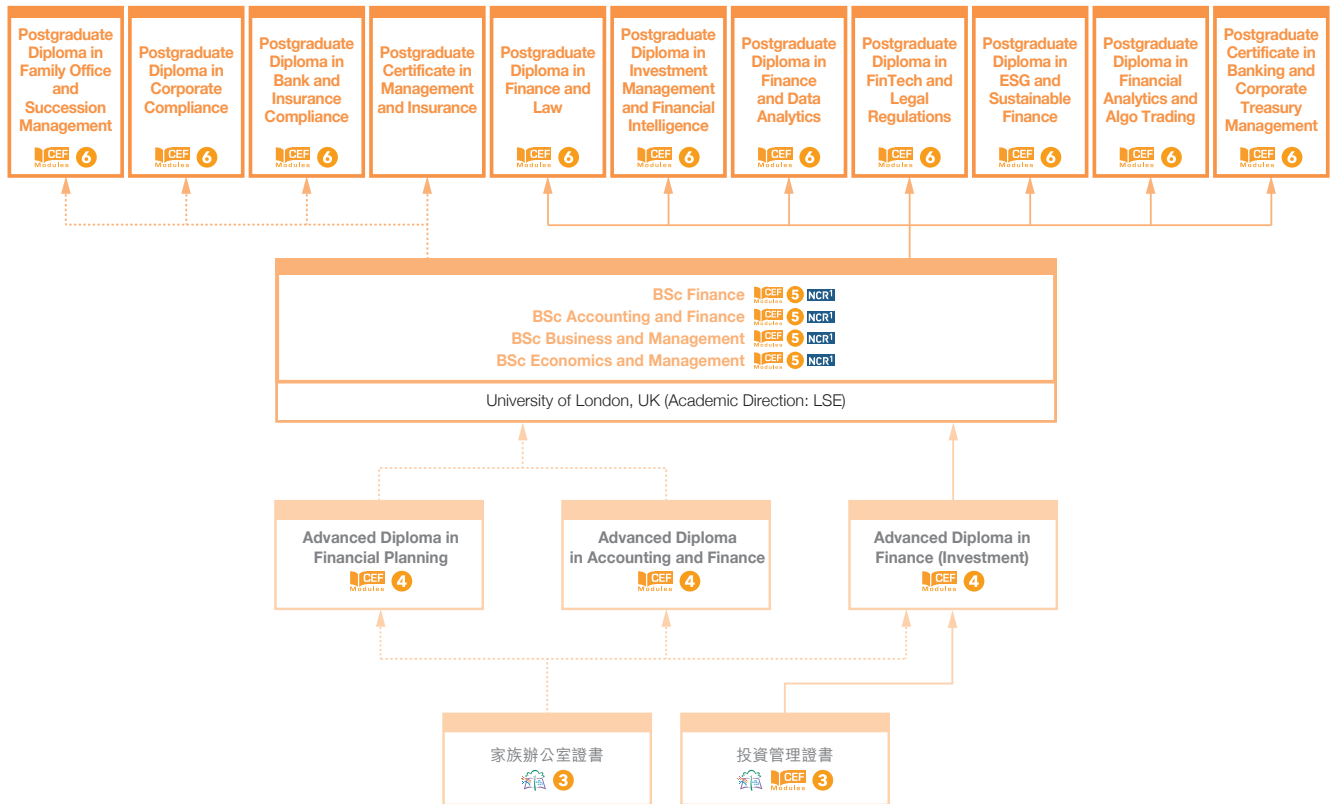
Postgraduate Diploma in Family Office and Succession Management
CEF Modules 6

Postgraduate Diploma in Corporate Compliance
CEF Modules 6

Postgraduate Diploma in Bank and Insurance Compliance
CEF Modules 6

Postgraduate Certificate in Management and Insurance

Postgraduate Diploma in Finance and Law
CEF Modules 6

Postgraduate Diploma in Investment Management and Financial Intelligence
CEF Modules 6

Postgraduate Diploma in Finance and Data Analytics
CEF Modules 6

Postgraduate Diploma in FinTech and Legal Regulations
CEF Modules 6

Postgraduate Diploma in ESG and Sustainable Finance
CEF Modules 6

Postgraduate Diploma in Financial Analytics and Algo Trading
CEF Modules 6

Postgraduate Certificate in Banking and Corporate Treasury Management
CEF Modules 6

BSc Finance CEF Modules 5 NCR1
BSc Accounting and Finance CEF Modules 5 NCR1
BSc Business and Management CEF Modules 5 NCR1
BSc Economics and Management CEF Modules 5 NCR1

University of London, UK (Academic Direction: LSE)

Advanced Diploma in Financial Planning
CEF Modules 4

Advanced Diploma in Accounting and Finance
CEF Modules 4

Advanced Diploma in Finance (Investment)
CEF Modules 4

家族辦公室證書
3

投資管理證書
CEF Modules 3